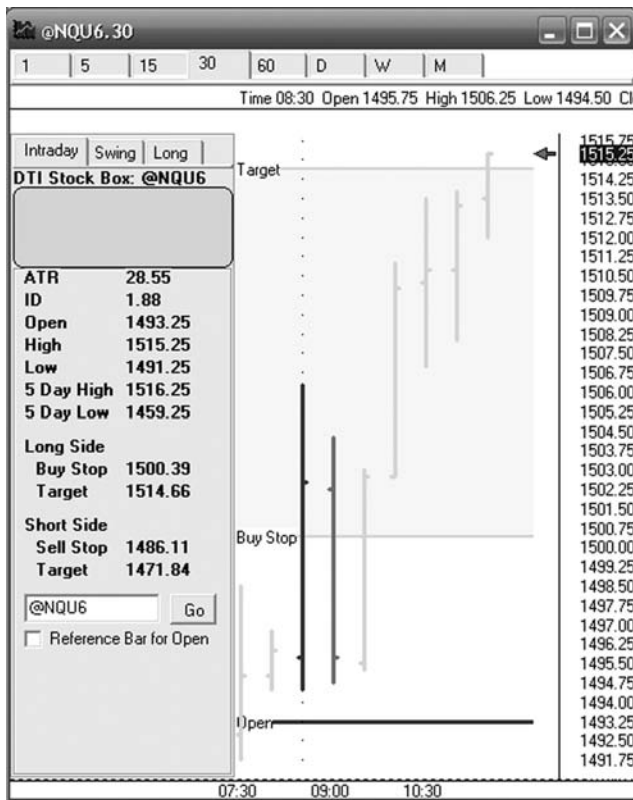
@NQU6.30

1 | 5 | 15 | 30 | 60 | D | W | M

Time 08:30 Open 1495.75 High 1506.25 Low 1494.50 Cl

Intraday | Swing | Long

DTI Stock Box: @NQU6

| | |
|---|---|
| ATR | 28.55 |
| ID | 1.88 |
| Open | 1493.25 |
| High | 1515.25 |
| Low | 1491.25 |
| 5 Day High | 1516.25 |
| 5 Day Low | 1459.25 |

Long Side
Buy Stop 1500.39
Target 1514.66

Short Side
Sell Stop 1486.11
Target 1471.84

@NQU6 Go

Reference Bar for Open

Target

Buy Stop

Open

1515.75
1515.25
1514.25
1513.50
1512.75
1512.00
1511.25
1510.50
1509.75
1509.00
1508.25
1507.50
1506.75
1506.00
1505.25
1504.50
1503.75
1503.00
1502.25
1501.50
1500.75
1500.00
1499.25
1498.50
1497.75
1497.00
1496.25
1495.50
1494.75
1494.00
1493.25
1492.50
1491.75

07:30 09:00 10:30